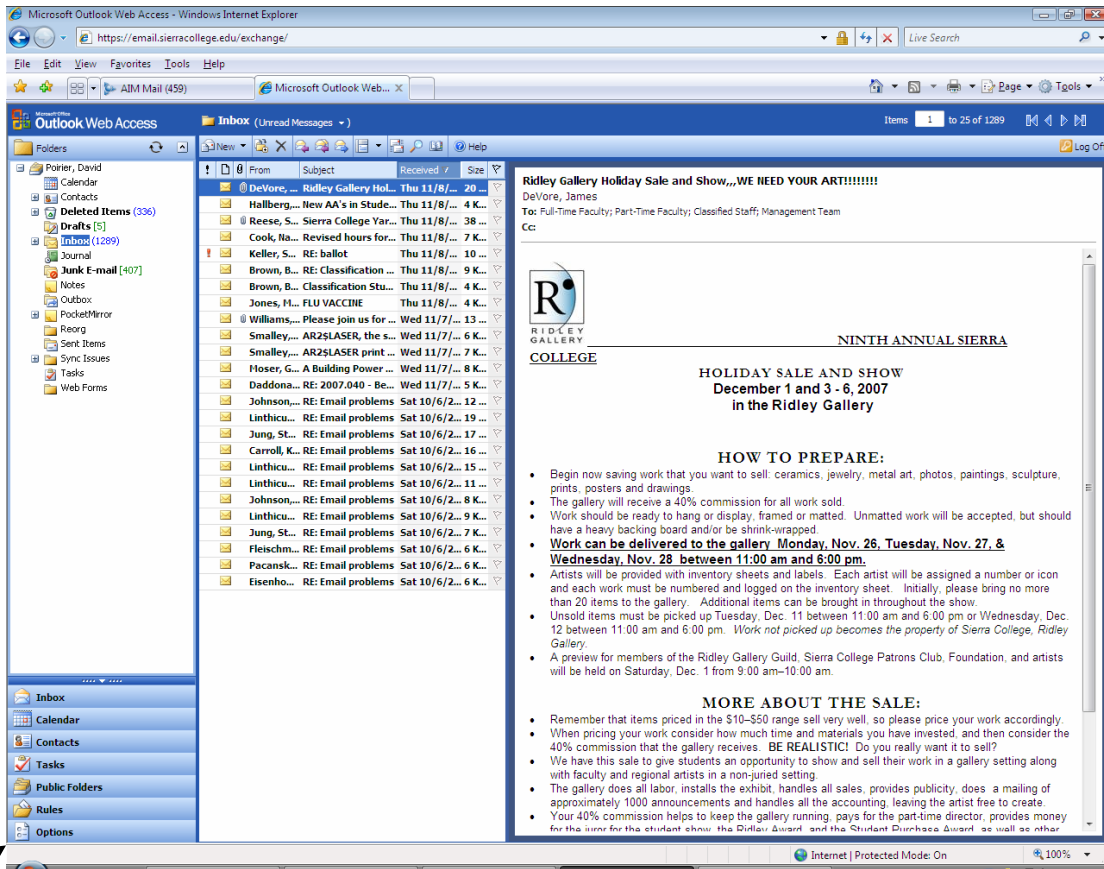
Microsoft Outlook Web Access - Windows Internet Explorer

https://email.sierracollege.edu/exchange/

Live Search

File Edit View Favorites Tools Help

AIM Mail (459) | Microsoft Outlook Web...

Page ▾ Tools ▾

Microsoft Office Outlook Web Access

Inbox (Unread Messages ▾)

Items 1 to 25 of 1289

Log Off

Folders

New ▾

Help

Poirier, David
Calendar
Contacts
Deleted Items (336)
Drafts [5]
Inbox (1289)
Journal
Junk E-mail [407]
Notes
Outbox
PocketMirror
Reorg
Sent Items
Sync Issues
Tasks
Web Forms

| ! | | | From | Subject | Received | Size |
|---|---|---|---|---|---|---|
| | | | DeVore, ... | Ridley Gallery Hol... | Thu 11/8/... | 20 ... |
| | | | Hallberg,... | New AA's in Stude... | Thu 11/8/... | 4 K... |
| | | | Reese, S... | Sierra College Yar... | Thu 11/8/... | 38 ... |
| | | | Cook, Na... | Revised hours for... | Thu 11/8/... | 7 K... |
| ! | | | Keller, S... | RE: ballot | Thu 11/8/... | 10 ... |
| | | | Brown, B... | RE: Classification ... | Thu 11/8/... | 9 K... |
| | | | Brown, B... | Classification Stu... | Thu 11/8/... | 4 K... |
| | | | Jones, M... | FLU VACCINE | Thu 11/8/... | 4 K... |
| | | | Williams,... | Please join us for ... | Wed 11/7/... | 13 ... |
| | | | Smalley,... | AR2$LASER, the s... | Wed 11/7/... | 6 K... |
| | | | Smalley,... | AR2$LASER print ... | Wed 11/7/... | 7 K... |
| | | | Moser, G... | A Building Power ... | Wed 11/7/... | 8 K... |
| | | | Daddona... | RE: 2007.040 - Be... | Wed 11/7/... | 5 K... |
| | | | Johnson,... | RE: Email problems | Sat 10/6/2... | 12 ... |
| | | | Linthicu... | RE: Email problems | Sat 10/6/2... | 19 ... |
| | | | Jung, St... | RE: Email problems | Sat 10/6/2... | 17 ... |
| | | | Carroll, K... | RE: Email problems | Sat 10/6/2... | 16 ... |
| | | | Linthicu... | RE: Email problems | Sat 10/6/2... | 15 ... |
| | | | Linthicu... | RE: Email problems | Sat 10/6/2... | 11 ... |
| | | | Johnson,... | RE: Email problems | Sat 10/6/2... | 8 K... |
| | | | Linthicu... | RE: Email problems | Sat 10/6/2... | 9 K... |
| | | | Jung, St... | RE: Email problems | Sat 10/6/2... | 7 K... |
| | | | Fleischm... | RE: Email problems | Sat 10/6/2... | 6 K... |
| | | | Pacansk... | RE: Email problems | Sat 10/6/2... | 6 K... |
| | | | Eisenho... | RE: Email problems | Sat 10/6/2... | 6 K... |

Ridley Gallery Holiday Sale and Show,,,WE NEED YOUR ART!!!!!!!!
DeVore, James
To: Full-Time Faculty; Part-Time Faculty; Classified Staff; Management Team
Cc:

R
RIDLEY GALLERY

NINTH ANNUAL SIERRA COLLEGE

HOLIDAY SALE AND SHOW
December 1 and 3 - 6, 2007
in the Ridley Gallery

HOW TO PREPARE:
• Begin now saving work that you want to sell: ceramics, jewelry, metal art, photos, paintings, sculpture, prints, posters and drawings.
• The gallery will receive a 40% commission for all work sold.
• Work should be ready to hang or display, framed or matted. Unmatted work will be accepted, but should have a heavy backing board and/or be shrink-wrapped.
• Work can be delivered to the gallery Monday, Nov. 26, Tuesday, Nov. 27, & Wednesday, Nov. 28 between 11:00 am and 6:00 pm.
• Artists will be provided with inventory sheets and labels. Each artist will be assigned a number or icon and each work must be numbered and logged on the inventory sheet. Initially, please bring no more than 20 items to the gallery. Additional items can be brought in throughout the show.
• Unsold items must be picked up Tuesday, Dec. 11 between 11:00 am and 6:00 pm or Wednesday, Dec. 12 between 11:00 am and 6:00 pm. Work not picked up becomes the property of Sierra College, Ridley Gallery.
• A preview for members of the Ridley Gallery Guild, Sierra College Patrons Club, Foundation, and artists will be held on Saturday, Dec. 1 from 9:00 am–10:00 am.

MORE ABOUT THE SALE:
• Remember that items priced in the $10–$50 range sell very well, so please price your work accordingly.
• When pricing your work consider how much time and materials you have invested, and then consider the 40% commission that the gallery receives. BE REALISTIC! Do you really want it to sell?
• We have this sale to give students an opportunity to show and sell their work in a gallery setting along with faculty and regional artists in a non-juried setting.
• The gallery does all labor, installs the exhibit, handles all sales, provides publicity, does a mailing of approximately 1000 announcements and handles all the accounting, leaving the artist free to create.
• Your 40% commission helps to keep the gallery running, pays for the part-time director, provides money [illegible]

Inbox
Calendar
Contacts
Tasks
Public Folders
Rules
Options

Internet | Protected Mode: On
100%